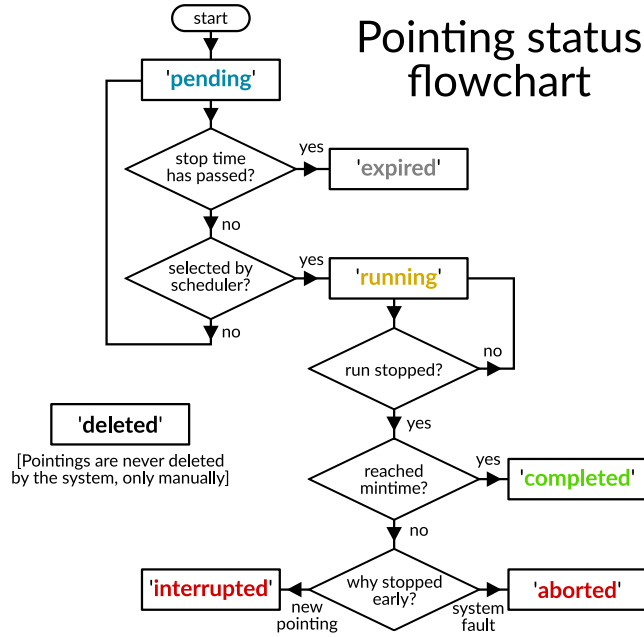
Pointing status flowchart

start

'pending'

stop time has passed?

yes

'expired'

no

selected by scheduler?

yes

'running'

no

run stopped?

no

yes

'deleted'

[Pointings are never deleted by the system, only manually]

reached mintime?

yes

'completed'

no

why stopped early?

'interrupted'

new pointing

system fault

'aborted'